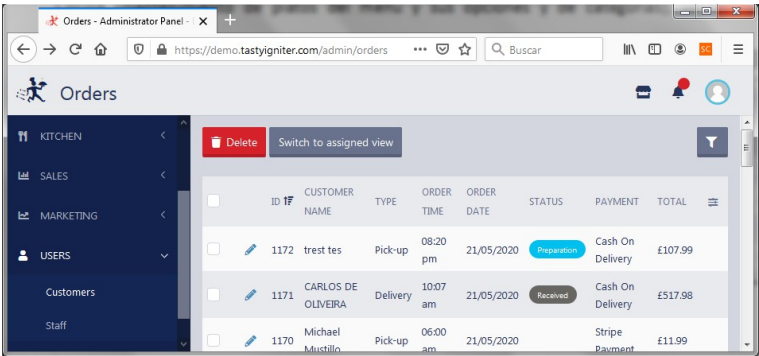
Orders - Administrator Panel - | ×
+
https://demo.tastyigniter.com/admin/orders
Buscar
Orders
KITCHEN
SALES
MARKETING
USERS
Customers
Staff
Delete
Switch to assigned view

| | | ID | CUSTOMER NAME | TYPE | ORDER TIME | ORDER DATE | STATUS | PAYMENT | TOTAL |
|---|---|---|---|---|---|---|---|---|---|
| | | 1172 | trest tes | Pick-up | 08:20 pm | 21/05/2020 | Preparation | Cash On Delivery | £107.99 |
| | | 1171 | CARLOS DE OLIVEIRA | Delivery | 10:07 am | 21/05/2020 | Received | Cash On Delivery | £517.98 |
| | | 1170 | Michael Mustillo | Pick-up | 06:00 am | 21/05/2020 | | Stripe Payment | £11.99 |